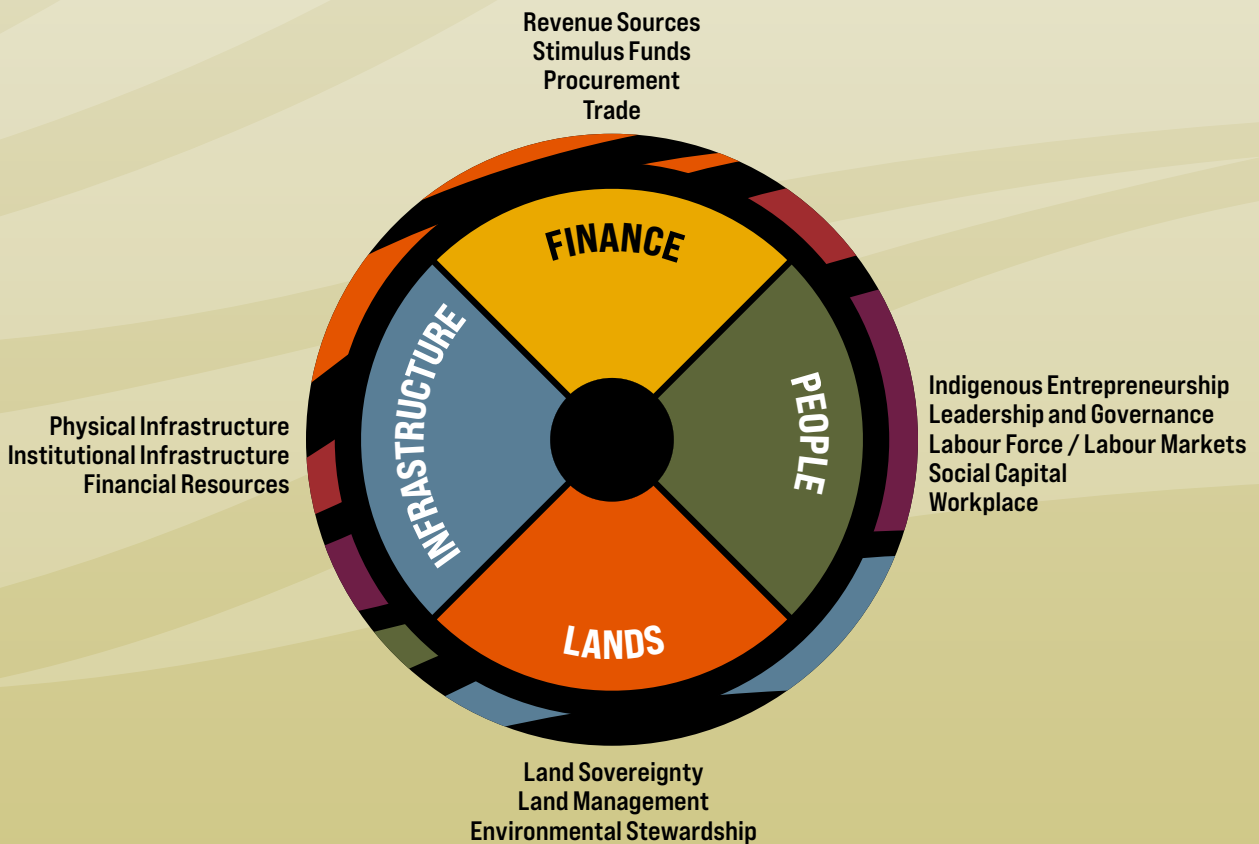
Revenue Sources
Stimulus Funds
Procurement
Trade

FINANCE

INFRASTRUCTURE

PEOPLE

LANDS

Physical Infrastructure
Institutional Infrastructure
Financial Resources

Indigenous Entrepreneurship
Leadership and Governance
Labour Force / Labour Markets
Social Capital
Workplace

Land Sovereignty
Land Management
Environmental Stewardship